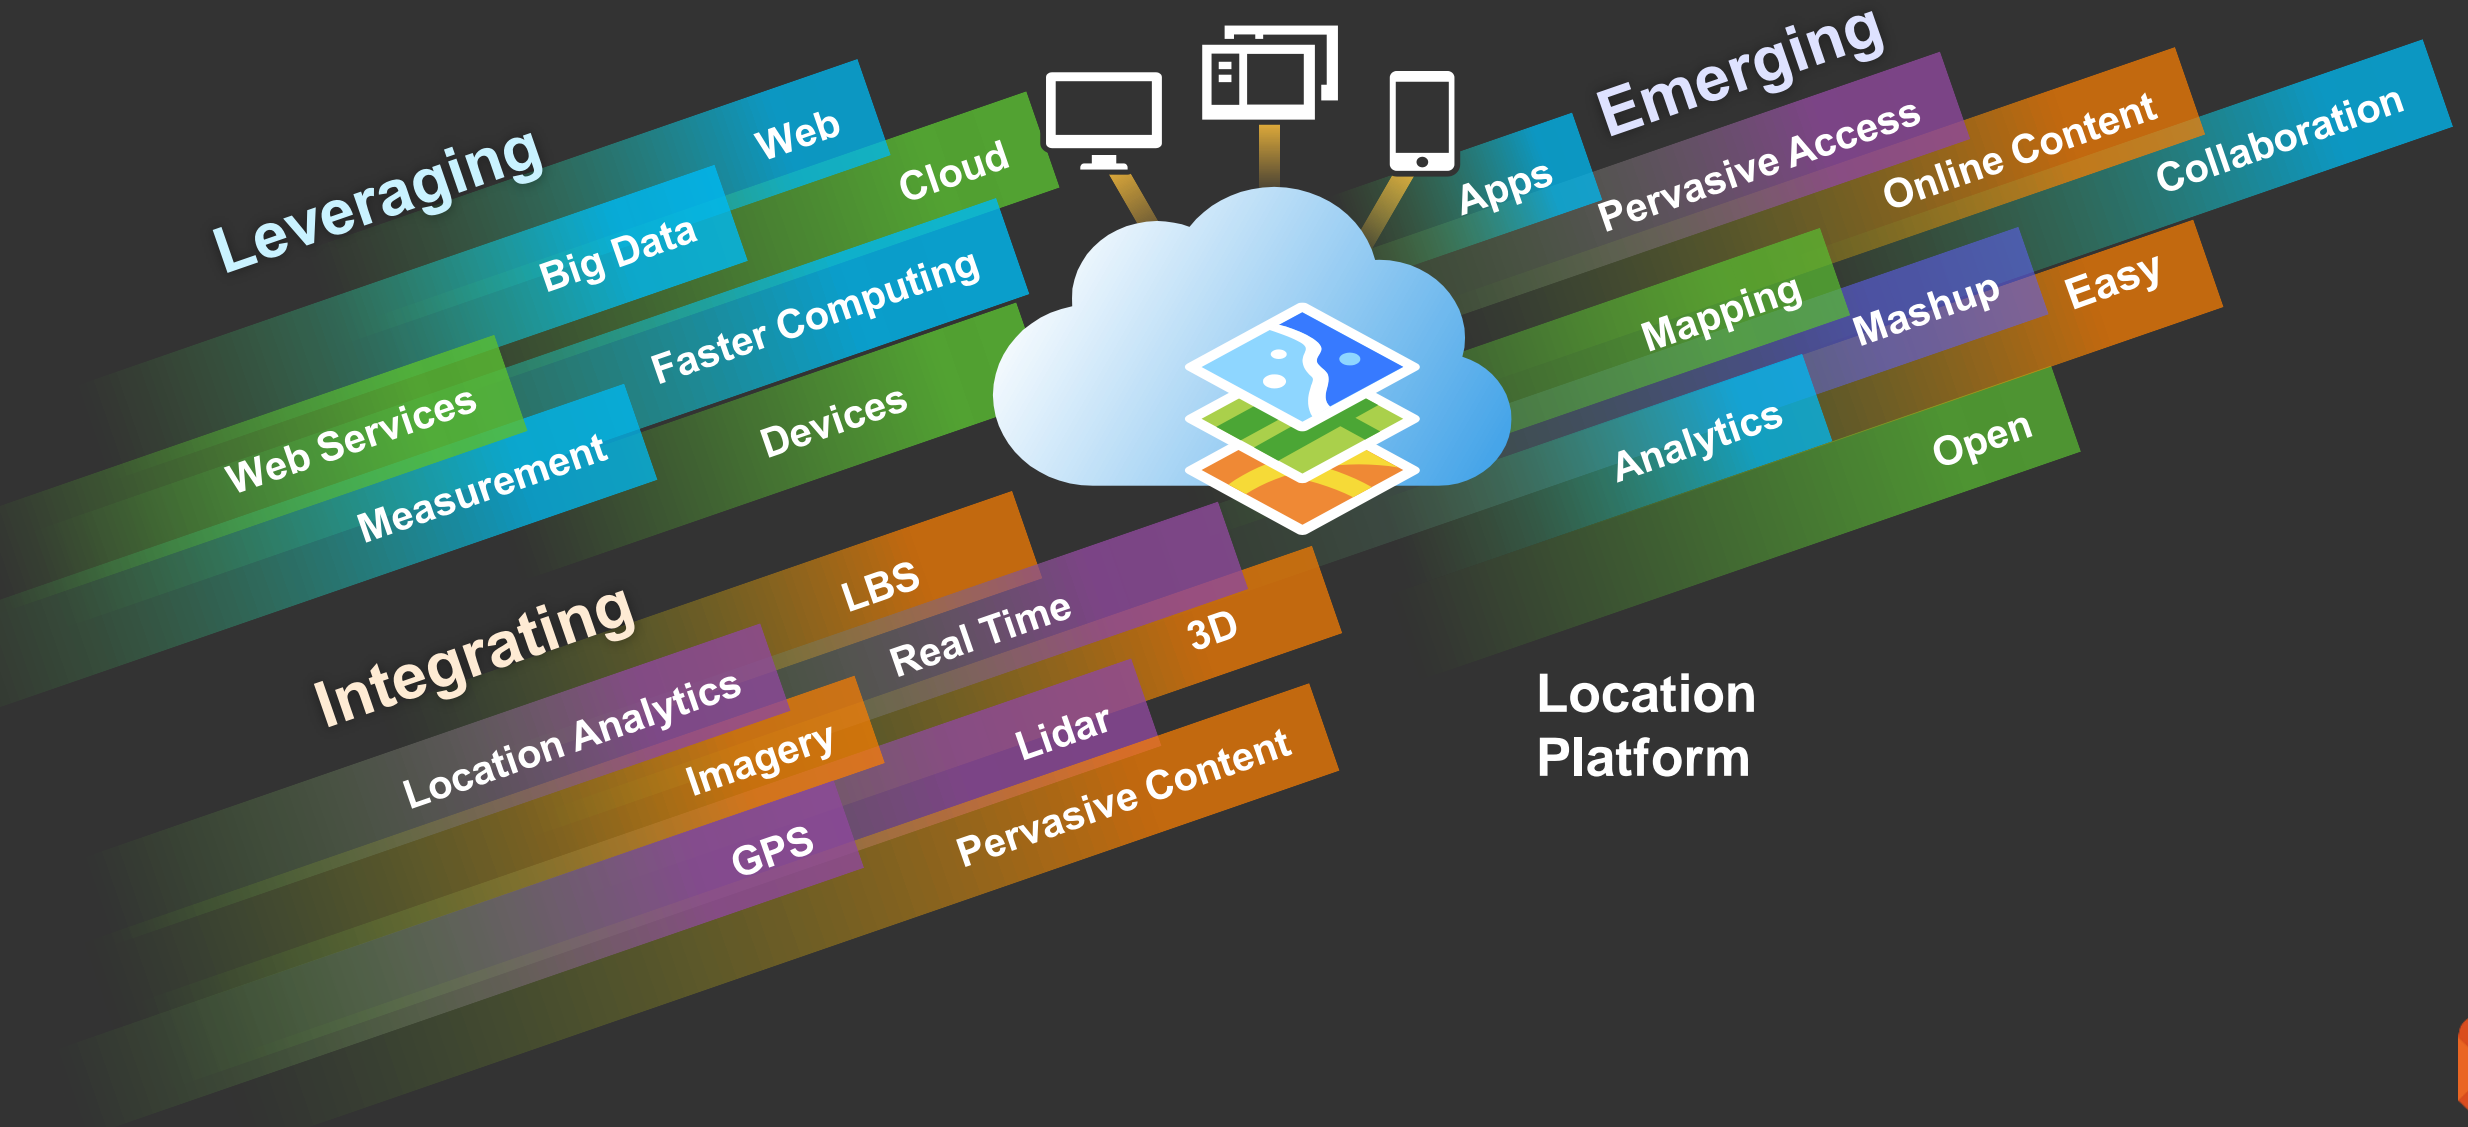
Leveraging
Web
Cloud
Big Data
Faster Computing
Web Services
Measurement
Devices

Emerging
Apps
Pervasive Access
Online Content
Collaboration
Mapping
Mashup
Easy
Analytics
Open

Integrating
LBS
Real Time
3D
Location Analytics
Imagery
Lidar
GPS
Pervasive Content

Location
Platform